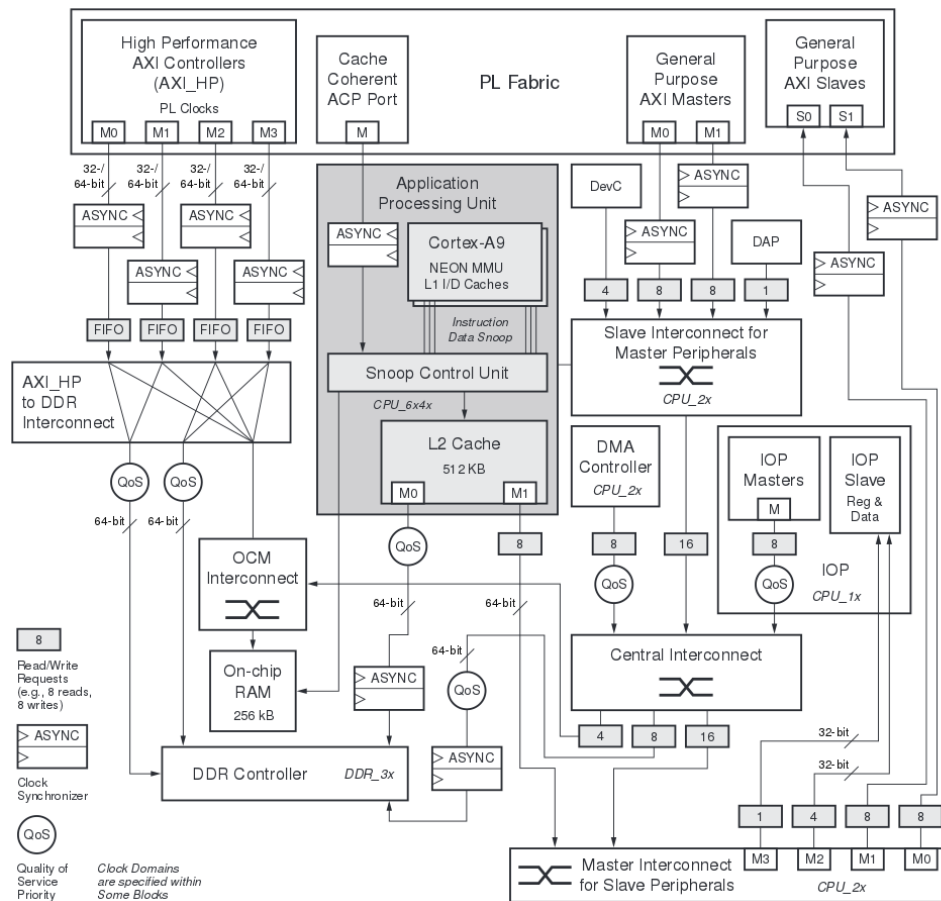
High Performance AXI Controllers (AXI_HP)
PL Clocks
M0 M1 M2 M3

Cache Coherent ACP Port
M

PL Fabric

General Purpose AXI Masters
M0 M1

General Purpose AXI Slaves
S0 S1

32-/ 64-bit
32-/ 64-bit
32-/ 64-bit
32-/ 64-bit

ASYNC
ASYNC
ASYNC
ASYNC

FIFO FIFO FIFO FIFO

AXI_HP to DDR Interconnect

QoS QoS
64-bit 64-bit

Application Processing Unit
ASYNC
Cortex-A9
NEON MMU
L1 I/D Caches
Instruction Data Snoop
Snoop Control Unit
CPU_6x4x
L2 Cache
512 KB
M0 M1

DevC
ASYNC
ASYNC
DAP
ASYNC
ASYNC
4 8 8 1

Slave Interconnect for Master Peripherals
CPU_2x

DMA Controller
CPU_2x

IOP Masters
M
IOP Slave
Reg & Data
IOP
CPU_1x

8 16 8
QoS QoS

QoS
8
64-bit
64-bit
64-bit
QoS

OCM Interconnect

On-chip RAM
256 kB

ASYNC
ASYNC

Central Interconnect
4 8 16

DDR Controller DDR_3x

32-bit
32-bit

1 4 8 8
M3 M2 M1 M0
Master Interconnect for Slave Peripherals
CPU_2x

8
Read/Write Requests (e.g., 8 reads, 8 writes)

ASYNC
Clock Synchronizer

QoS
Quality of Service Priority

Clock Domains are specified within Some Blocks